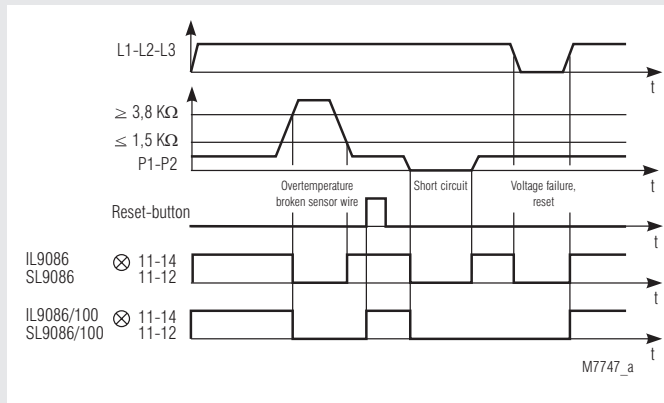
L1-L2-L3

t

$\geq$ 3,8 K$\Omega$

$\leq$ 1,5 K$\Omega$

P1-P2

t

Overtemperature broken sensor wire

Short circuit

Voltage failure, reset

Reset-button

t

IL9086
SL9086
$\otimes$ 11-14
11-12

t

t

IL9086/100
SL9086/100
$\otimes$ 11-14
11-12

t

t

M7747_a